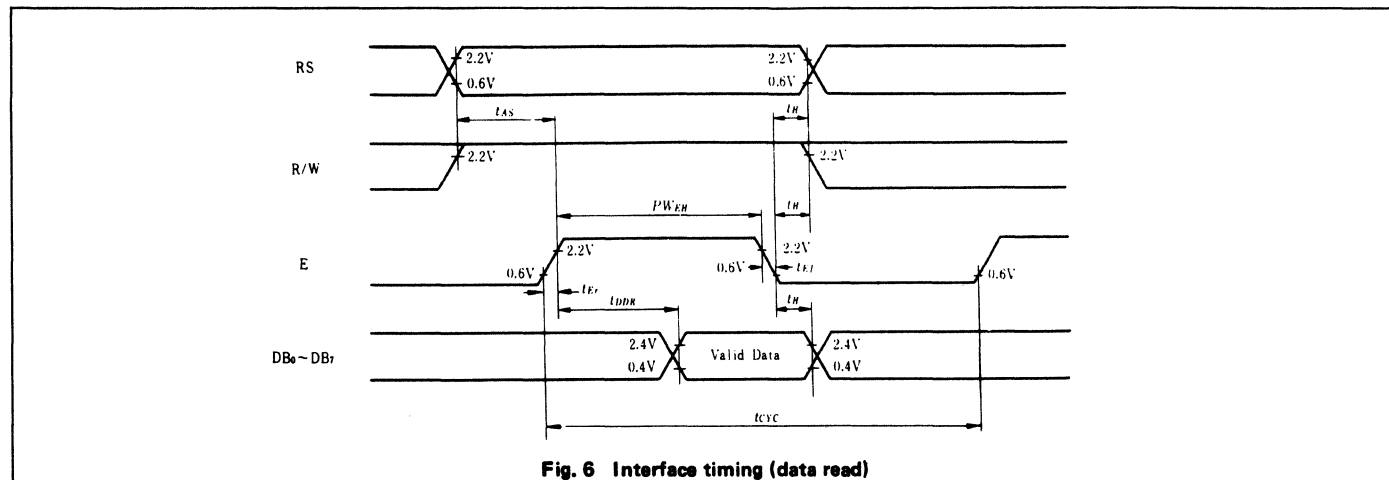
RS

2.2V
0.6V

2.2V
0.6V

$t_{AS}$

$t_H$

R/W

2.2V

2.2V

$PW_{EH}$

$t_H$

E

2.2V
0.6V

0.6V

2.2V
$t_{Ef}$

0.6V

$t_{Er}$

$t_{DDR}$

$t_H$

$DB_0 \sim DB_7$

2.4V
0.4V

Valid Data

2.4V
0.4V

$t_{CYC}$

Fig. 6 Interface timing (data read)